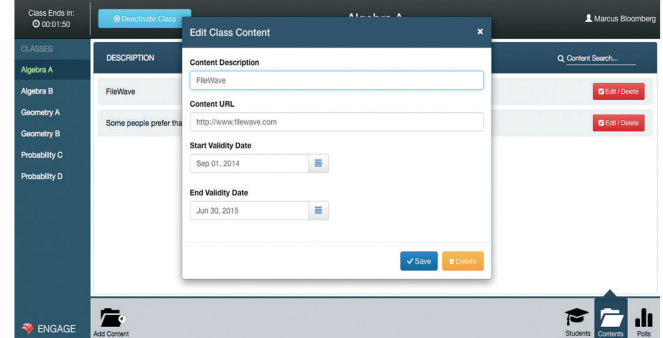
Class Ends in:
00:01:50

Deactivate Class

Algebra A

Marcus Bloomberg

CLASSES

Algebra A

Algebra B

Geometry A

Geometry B

Probability C

Probability D

DESCRIPTION

Content Search...

FileWave

Edit / Delete

Some people prefer tha

Edit / Delete

Edit Class Content

×

Content Description

FileWave

Content URL

http://www.filewave.com

Start Validity Date

Sep 01, 2014

End Validity Date

Jun 30, 2015

Save

Delete

ENGAGE

Add Content

Students

Contents

Polls